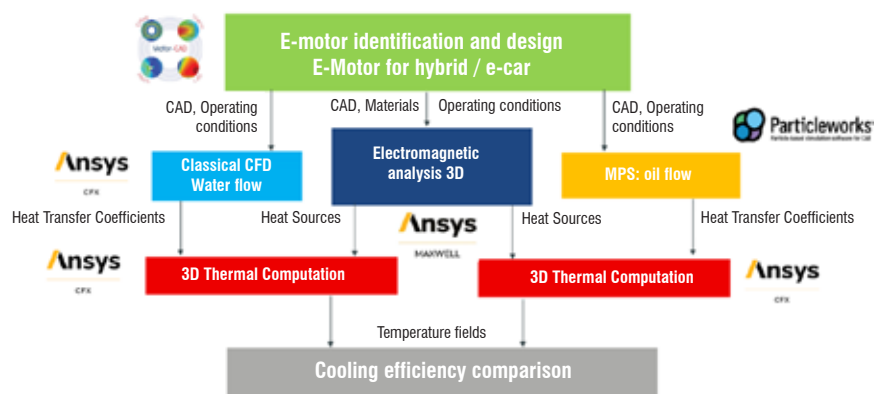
Motor-CAD

E-motor identification and design
E-Motor for hybrid / e-car

CAD, Operating conditions

CAD, Materials

Operating conditions

CAD, Operating conditions

Particleworks
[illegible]

Ansys
CFX

Classical CFD
Water flow

Electromagnetic analysis 3D

MPS: oil flow

Heat Transfer Coefficients

Heat Sources

Ansys
MAXWELL

Heat Sources

Heat Transfer Coefficients

Ansys
CFX

3D Thermal Computation

3D Thermal Computation

Ansys
CFX

Temperature fields

Cooling efficiency comparison